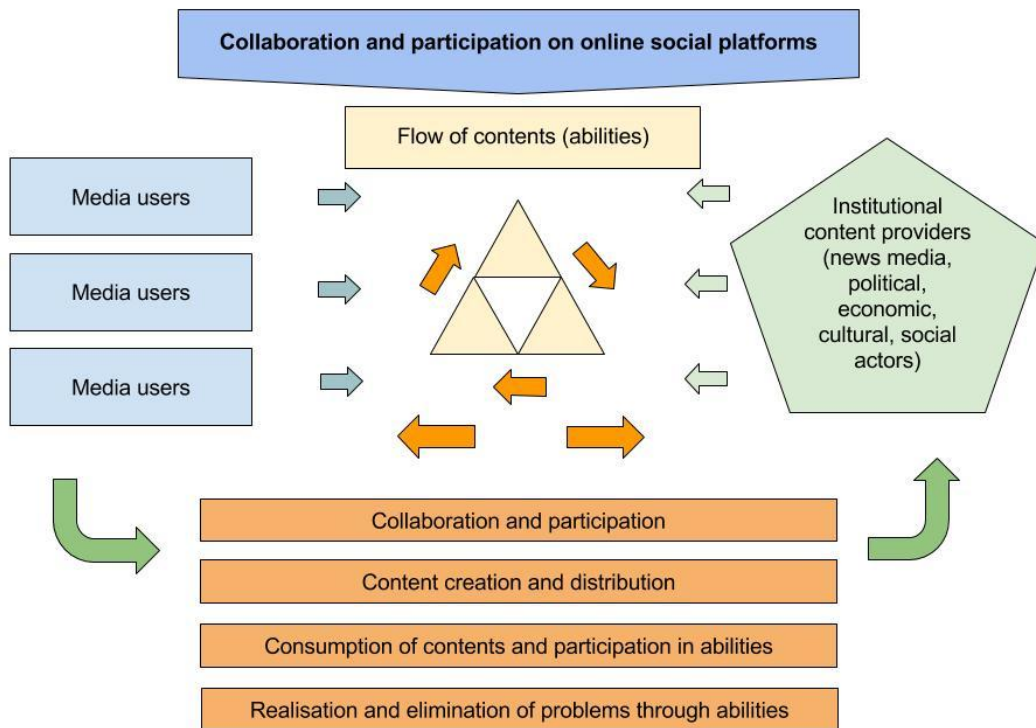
Collaboration and participation on online social platforms

Flow of contents (abilities)

Media users

Media users

Media users

Institutional content providers (news media, political, economic, cultural, social actors)

Collaboration and participation

Content creation and distribution

Consumption of contents and participation in abilities

Realisation and elimination of problems through abilities